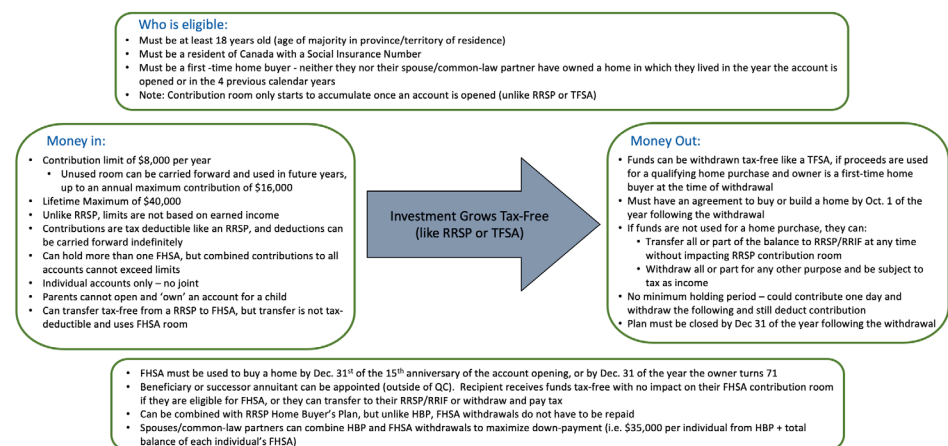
Who is eligible:
- Must be at least 18 years old (age of majority in province/territory of residence)
- Must be a resident of Canada with a Social Insurance Number
- Must be a first -time home buyer - neither they nor their spouse/common-law partner have owned a home in which they lived in the year the account is opened or in the 4 previous calendar years
- Note: Contribution room only starts to accumulate once an account is opened (unlike RRSP or TFSA)

Money in:
- Contribution limit of $8,000 per year
  - Unused room can be carried forward and used in future years, up to an annual maximum contribution of $16,000
- Lifetime Maximum of $40,000
- Unlike RRSP, limits are not based on earned income
- Contributions are tax deductible like an RRSP, and deductions can be carried forward indefinitely
- Can hold more than one FHSA, but combined contributions to all accounts cannot exceed limits
- Individual accounts only – no joint
- Parents cannot open and 'own' an account for a child
- Can transfer tax-free from a RRSP to FHSA, but transfer is not tax-deductible and uses FHSA room

Investment Grows Tax-Free (like RRSP or TFSA)

Money Out:
- Funds can be withdrawn tax-free like a TFSA, if proceeds are used for a qualifying home purchase and owner is a first-time home buyer at the time of withdrawal
- Must have an agreement to buy or build a home by Oct. 1 of the year following the withdrawal
- If funds are not used for a home purchase, they can:
  - Transfer all or part of the balance to RRSP/RRIF at any time without impacting RRSP contribution room
  - Withdraw all or part for any other purpose and be subject to tax as income
- No minimum holding period – could contribute one day and withdraw the following and still deduct contribution
- Plan must be closed by Dec 31 of the year following the withdrawal

- FHSA must be used to buy a home by Dec. 31$^{st}$ of the 15$^{th}$ anniversary of the account opening, or by Dec. 31 of the year the owner turns 71
- Beneficiary or successor annuitant can be appointed (outside of QC). Recipient receives funds tax-free with no impact on their FHSA contribution room if they are eligible for FHSA, or they can transfer to their RRSP/RRIF or withdraw and pay tax
- Can be combined with RRSP Home Buyer's Plan, but unlike HBP, FHSA withdrawals do not have to be repaid
- Spouses/common-law partners can combine HBP and FHSA withdrawals to maximize down-payment (i.e. $35,000 per individual from HBP + total balance of each individual's FHSA)